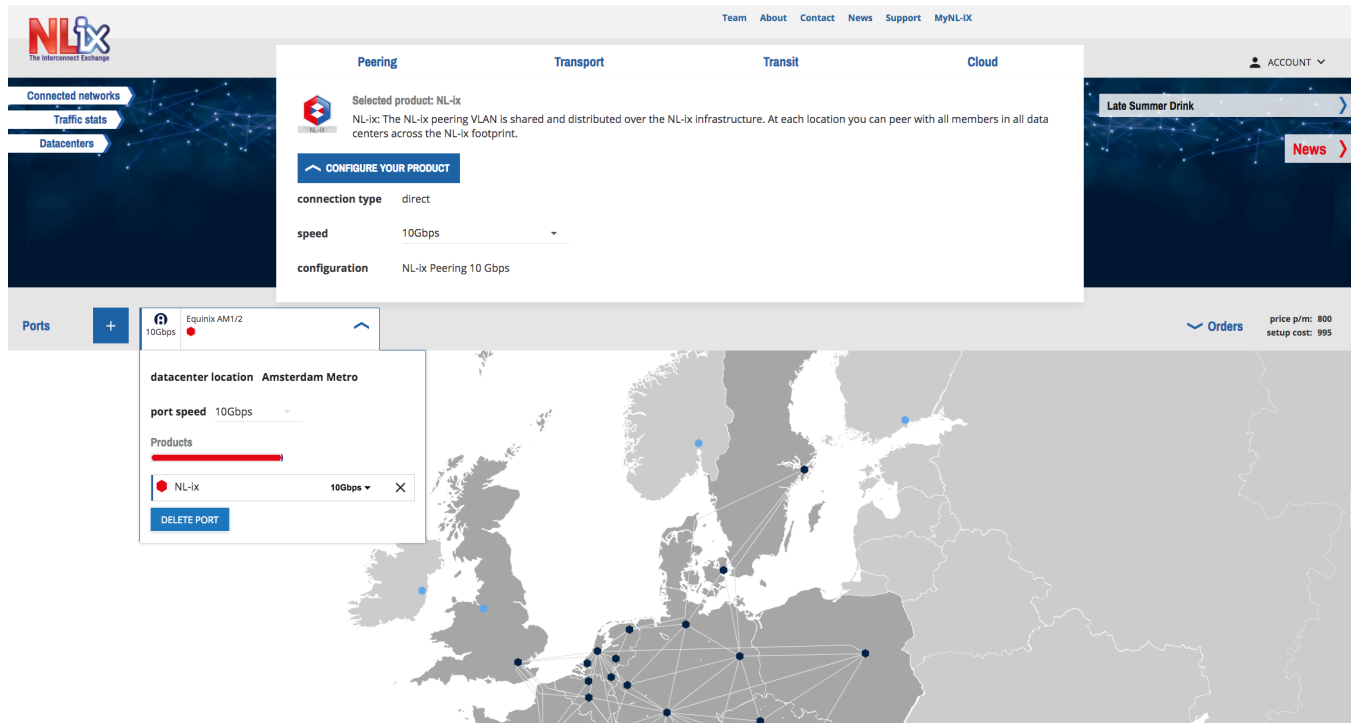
NLix
The Interconnect Exchange

Team About Contact News Support MyNL-IX

Peering Transport Transit Cloud

ACCOUNT

Connected networks
Traffic stats
Datacenters

NL-IX

Selected product: NL-ix
NL-ix: The NL-ix peering VLAN is shared and distributed over the NL-ix infrastructure. At each location you can peer with all members in all data centers across the NL-ix footprint.

CONFIGURE YOUR PRODUCT

connection type direct

speed 10Gbps

configuration NL-ix Peering 10 Gbps

Late Summer Drink

News

Ports

10Gbps
Equinix AM1/2

Orders
price p/m: 800
setup cost: 995

datacenter location Amsterdam Metro

port speed 10Gbps

Products

NL-ix 10Gbps

DELETE PORT